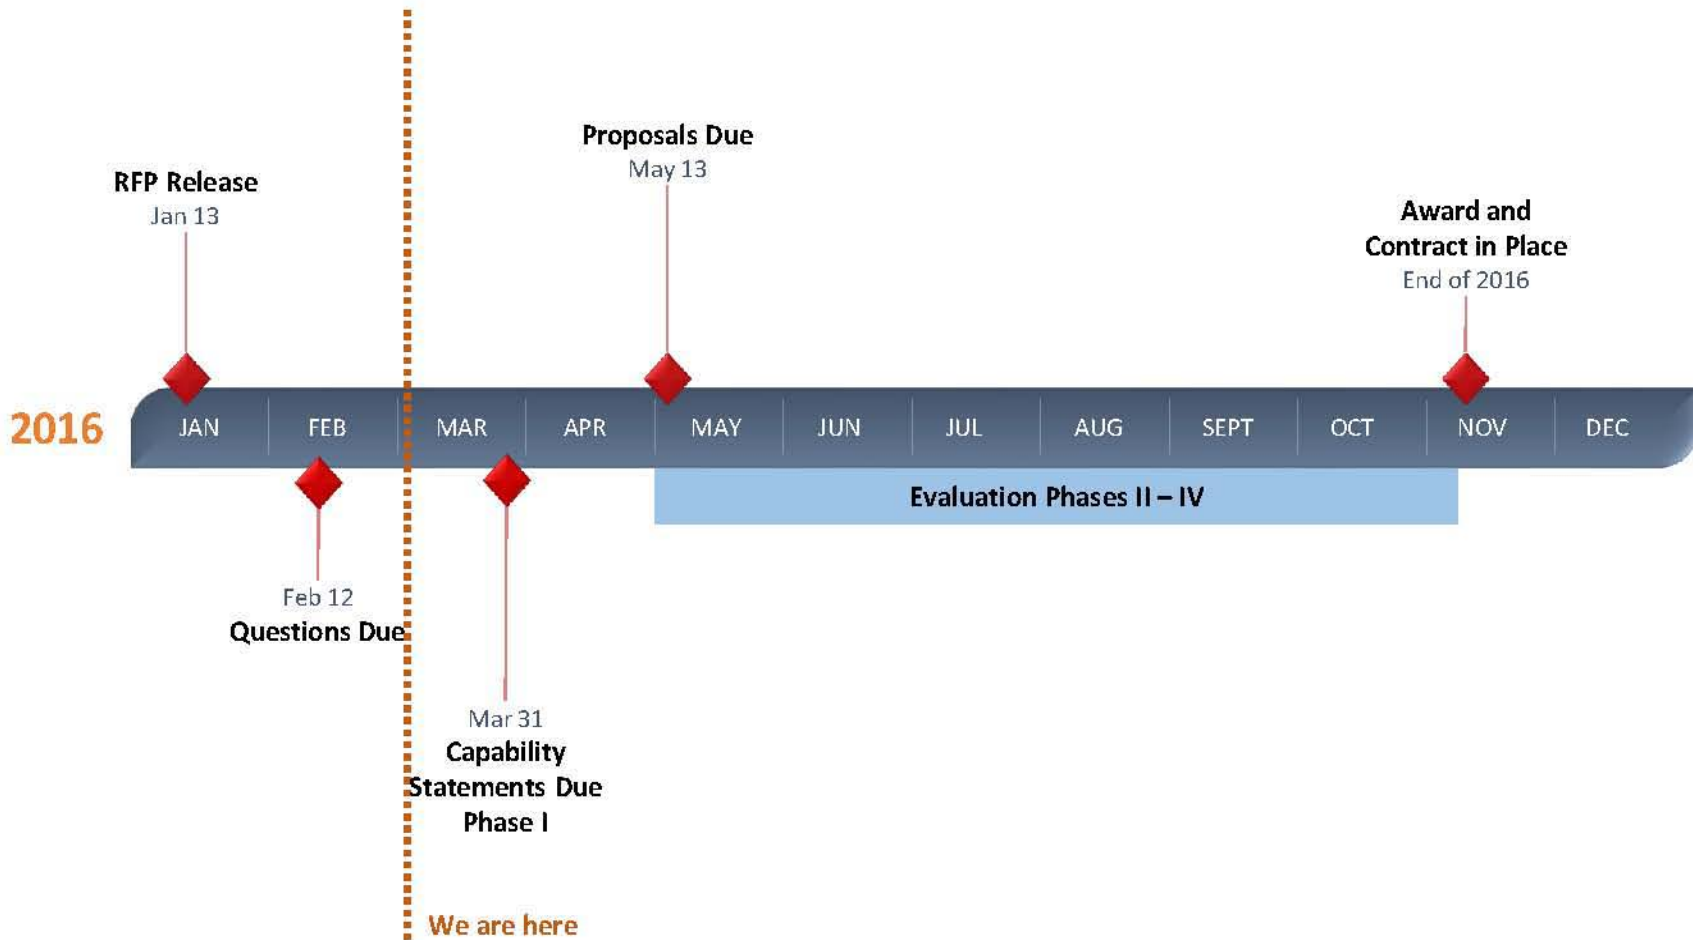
Proposals Due
May 13

RFP Release
Jan 13

Award and Contract in Place
End of 2016

2016

| JAN | FEB | MAR | APR | MAY | JUN | JUL | AUG | SEPT | OCT | NOV | DEC |
|---|---|---|---|---|---|---|---|---|---|---|---|

Evaluation Phases II – IV

Feb 12
Questions Due

Mar 31
Capability Statements Due Phase I

We are here